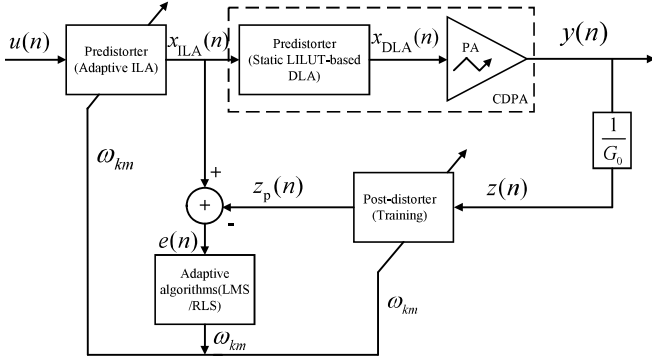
$u(n)$

Predistorter (Adaptive ILA)

$x_{\text{ILA}}(n)$

Predistorter (Static LILUT-based DLA)

$x_{\text{DLA}}(n)$

PA

CDPA

$y(n)$

$\frac{1}{G_0}$

$\omega_{km}$

+

$z_{\text{p}}(n)$

Post-distorter (Training)

$z(n)$

$e(n)$

-

Adaptive algorithms(LMS /RLS)

$\omega_{km}$

$\omega_{km}$